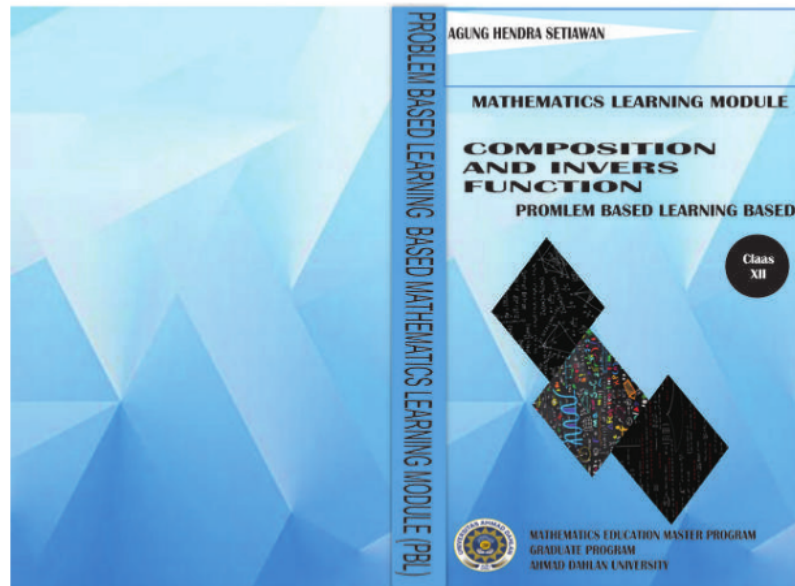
PROBLEM BASED LEARNING BASED MATHEMATICS LEARNING MODULE (PBL)

AGUNG HENDRA SETIAWAN

MATHEMATICS LEARNING MODULE

COMPOSITION AND INVERS FUNCTION

PROMLEM BASED LEARNING BASED

Claas XII

MATHEMATICS EDUCATION MASTER PROGRAM
GRADUATE PROGRAM
AHMAD DAHLAN UNIVERSITY